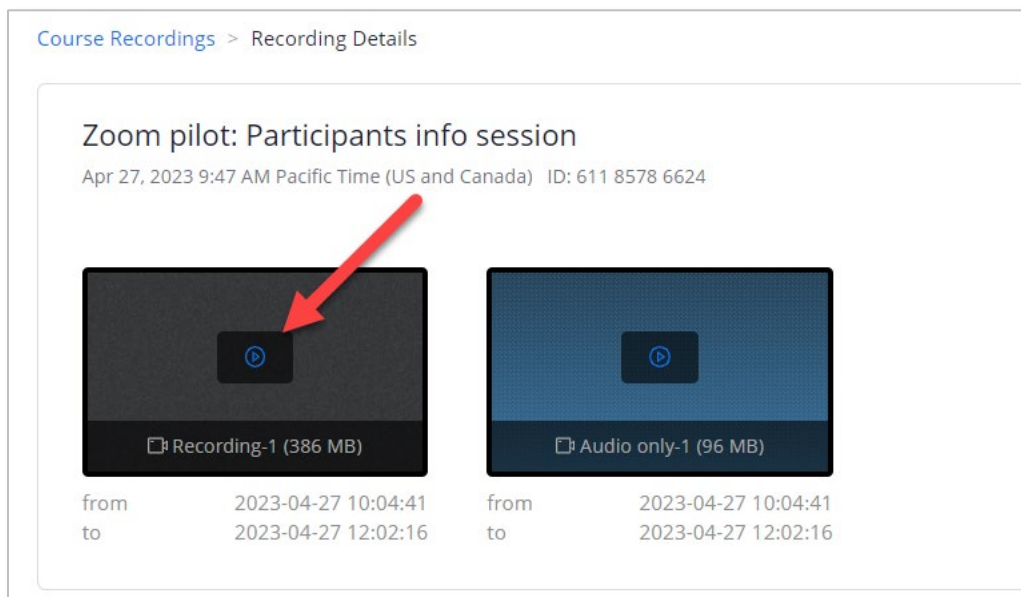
Course Recordings > Recording Details

Zoom pilot: Participants info session

Apr 27, 2023 9:47 AM Pacific Time (US and Canada) ID: 611 8578 6624

Recording-1 (386 MB)

Audio only-1 (96 MB)

from 2023-04-27 10:04:41
to 2023-04-27 12:02:16

from 2023-04-27 10:04:41
to 2023-04-27 12:02:16